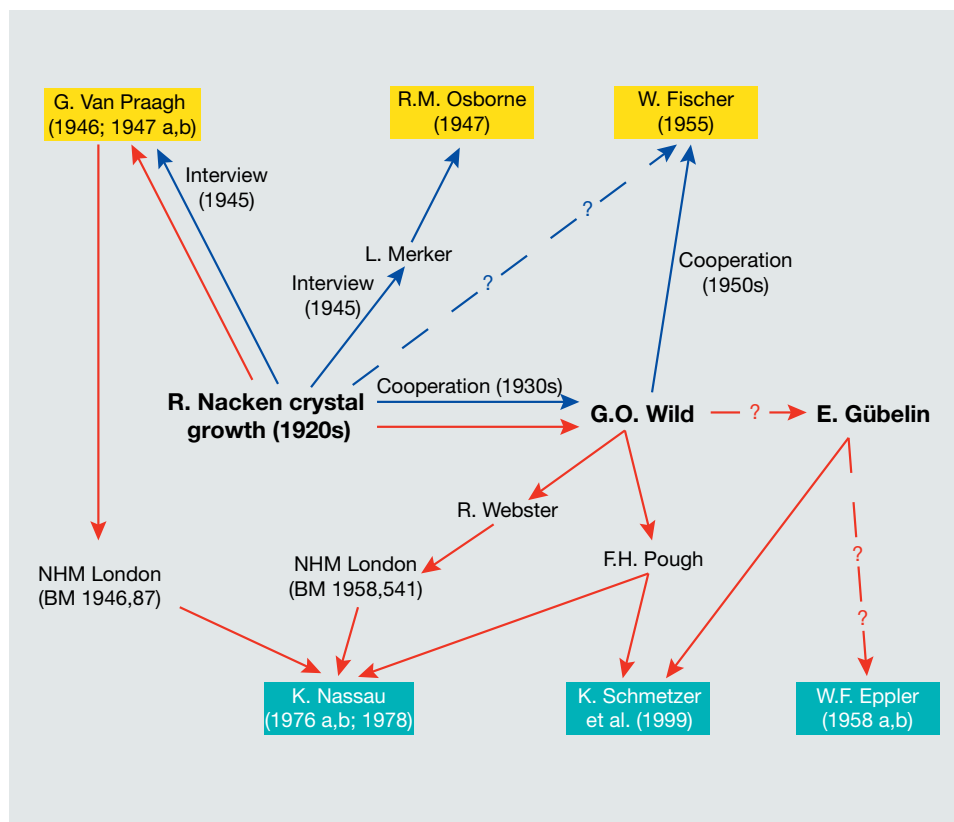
G. Van Praagh (1946; 1947 a,b)

R.M. Osborne (1947)

W. Fischer (1955)

Interview (1945)

?

L. Merker

Interview (1945)

?

Cooperation (1950s)

R. Nacken crystal growth (1920s)

Cooperation (1930s)

G.O. Wild

?

E. Gübelin

R. Webster

NHM London (BM 1958,541)

F.H. Pough

?

NHM London (BM 1946,87)

?

K. Nassau (1976 a,b; 1978)

K. Schmetzer et al. (1999)

W.F. Eppler (1958 a,b)